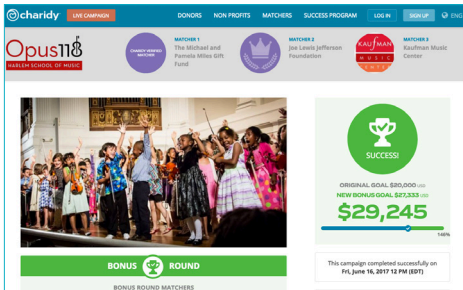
charidy LIVE CAMPAIGN DONORS NON PROFITS MATCHERS SUCCESS PROGRAM LOG IN SIGN UP ENG

Opus118 HARLEM SCHOOL OF MUSIC

CHARIDY VERIFIED MATCHER

MATCHER 1 The Michael and Pamela Miles Gift Fund

MATCHER 2 Joe Lewis Jefferson Foundation

KAUFMAN MUSIC CENTER

MATCHER 3 Kaufman Music Center

SUCCESS!

ORIGINAL GOAL $20,000 USD
NEW BONUS GOAL $27,333 USD

$29,245

146%

This campaign completed successfully on Fri, June 16, 2017 12 PM (EDT)

BONUS ROUND

BONUS ROUND MATCHERS